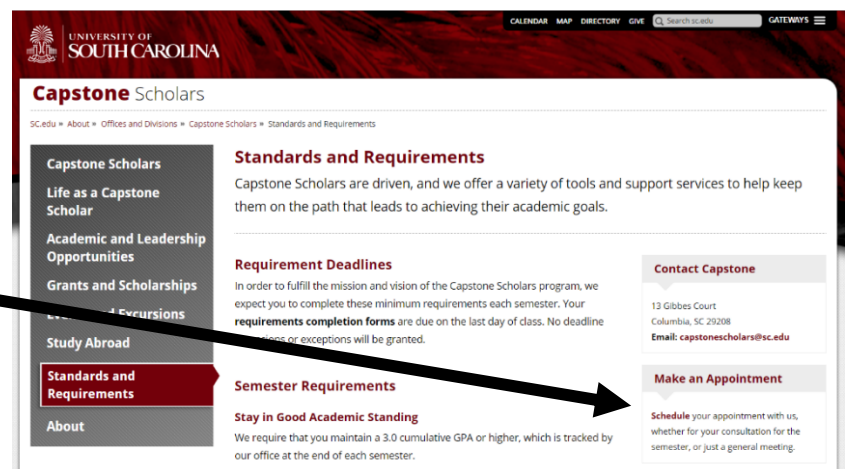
UNIVERSITY OF SOUTH CAROLINA

CALENDAR MAP DIRECTORY GIVE Search sc.edu GATEWAYS

Capstone Scholars

SC.edu » About » Offices and Divisions » Capstone Scholars » Standards and Requirements

Capstone Scholars

Life as a Capstone Scholar

Academic and Leadership Opportunities

Grants and Scholarships

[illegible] Excursions

Study Abroad

Standards and Requirements

About

Standards and Requirements

Capstone Scholars are driven, and we offer a variety of tools and support services to help keep them on the path that leads to achieving their academic goals.

Requirement Deadlines

In order to fulfill the mission and vision of the Capstone Scholars program, we expect you to complete these minimum requirements each semester. Your requirements completion forms are due on the last day of class. No deadline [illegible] or exceptions will be granted.

Semester Requirements

Stay in Good Academic Standing

We require that you maintain a 3.0 cumulative GPA or higher, which is tracked by our office at the end of each semester.

Contact Capstone

13 Gibbes Court
Columbia, SC 29208
Email: capstonescholars@sc.edu

Make an Appointment

Schedule your appointment with us, whether for your consultation for the semester, or just a general meeting.